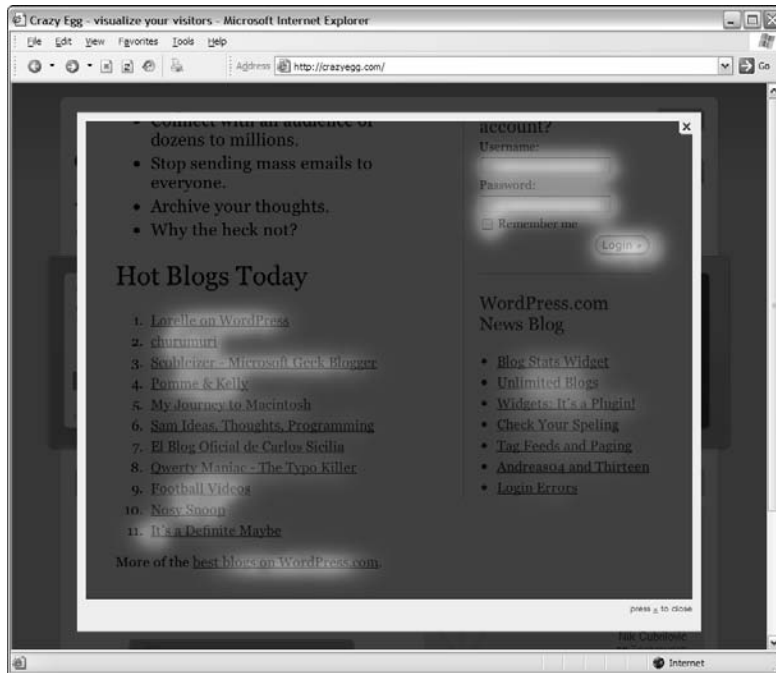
Crazy Egg - visualize your visitors - Microsoft Internet Explorer

File Edit View Favorites Tools Help

Address http://crazyegg.com/

Go

• Connect with an audience of dozens to millions.
• Stop sending mass emails to everyone.
• Archive your thoughts.
• Why the heck not?

Hot Blogs Today

1. Lorelle on WordPress
2. churumuri
3. Scobleizer - Microsoft Geek Blogger
4. Pomme & Kelly
5. My Journey to Macintosh
6. Sam Ideas, Thoughts, Programming
7. El Blog Oficial de Carlos Sicilia
8. Qwerty Maniac - The Typo Killer
9. Football Videos
10. Nosy Snoop
11. It's a Definite Maybe

More of the best blogs on WordPress.com.

account?
Username:
Password:
Remember me
Login »

WordPress.com News Blog

• Blog Stats Widget
• Unlimited Blogs
• Widgets: It's a Plugin!
• Check Your Speling
• Tag Feeds and Paging
• Andrea504 and Thirteen
• Login Errors

×

press x to close

Internet